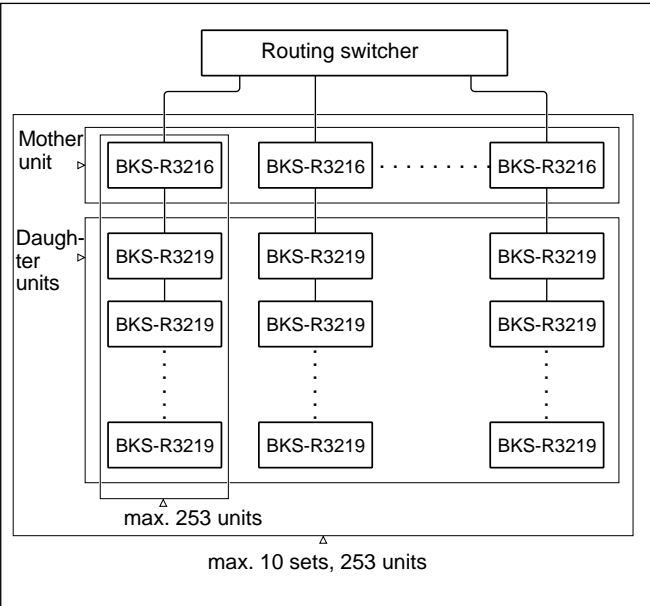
Routing switcher

Mother unit

BKS-R3216

BKS-R3216

BKS-R3216

Daughter units

BKS-R3219

BKS-R3219

BKS-R3219

BKS-R3219

BKS-R3219

BKS-R3219

BKS-R3219

BKS-R3219

BKS-R3219

max. 253 units

max. 10 sets, 253 units